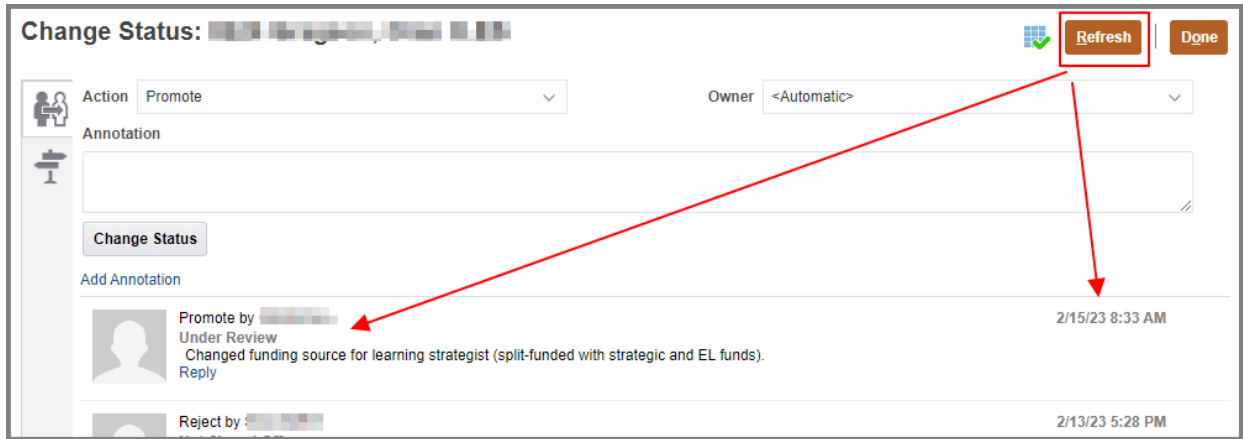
Change Status: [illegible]

Refresh

Done

Action Promote

Owner <Automatic>

Annotation

Change Status

Add Annotation

Promote by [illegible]

Under Review

Changed funding source for learning strategist (split-funded with strategic and EL funds).

Reply

2/15/23 8:33 AM

Reject by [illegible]

2/13/23 5:28 PM